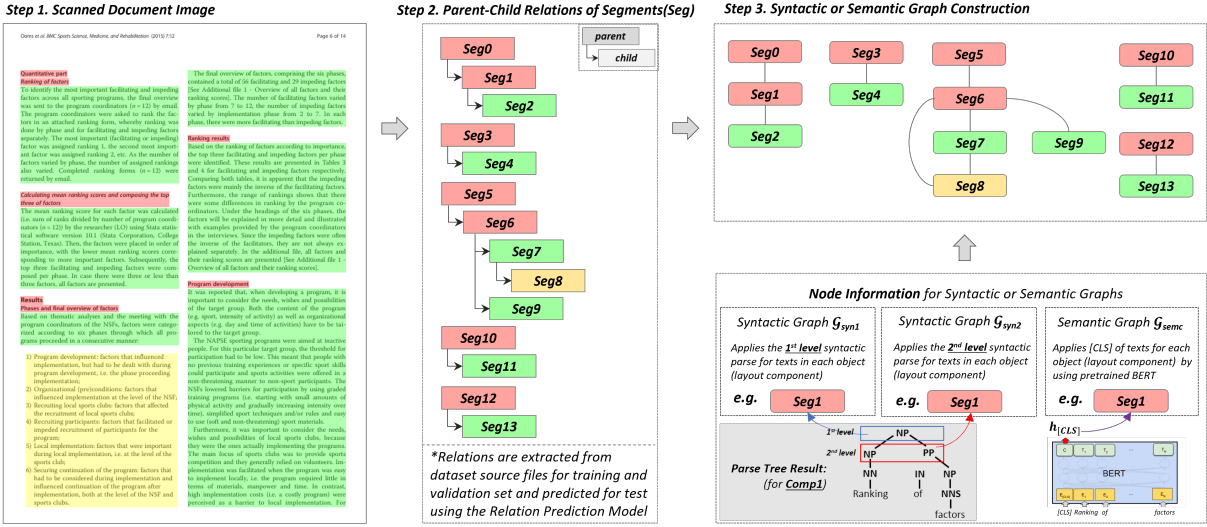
Step 1. Scanned Document Image

Oanes et al. BMC Sports Science, Medicine, and Rehabilitation (2015) 7:12

Page 6 of 14

Quantitative part
Ranking of factors
To identify the most important facilitating and impeding factors across all sporting programs, the final overview was sent to the program coordinators (n = 12) by email. The program coordinators were asked to rank the factors in an attached ranking form, whereby ranking was done by phase and for facilitating and impeding factors separately. The most important (facilitating or impeding) factor was assigned ranking 1, the second most important factor was assigned ranking 2, etc. As the number of factors varied by phase, the number of assigned rankings also varied. Completed ranking forms (n = 12) were returned by email.

Calculating mean ranking scores and composing the top three of factors
The mean ranking score for each factor was calculated (i.e. sum of ranks divided by number of program coordinators (n = 12)) by the researcher (LO) using Stata statistical software version 10.1 (Stata Corporation, College Station, Texas). Then, the factors were placed in order of importance, with the lowest mean ranking scores corresponding to more important factors. Subsequently, the top three facilitating and impeding factors were composed per phase. In case there were three or less than three factors, all factors are presented.

Results
Phases and final overview of factors
Based on thematic analyses and the meeting with the program coordinators of the NSFs, factors were categorized according to six phases through which all programs proceeded in a consecutive manner:

1) Program development: factors that influenced implementation, but had to be dealt with during program development, i.e. the phase preceding implementation;
2) Organizational (pre)conditions: factors that influenced implementation at the level of the NSF;
3) Recruiting local sports clubs: factors that affected the recruitment of local sports clubs;
4) Recruiting participants: factors that facilitated or impeded recruitment of participants for the program;
5) Local implementation: factors that were important during local implementation, i.e. at the level of the sports club;
6) Securing continuation of the program: factors that had to be considered during implementation and influenced continuation of the program after implementation, both at the level of the NSF and sports clubs.

The final overview of factors, comprising the six phases, contained a total of 36 facilitating and 29 impeding factors [See Additional file 1 - Overview of all factors and their ranking scores]. The number of facilitating factors varied by phase from 7 to 12, the number of impeding factors varied by implementation phase from 2 to 7. In each phase, there were more facilitating than impeding factors.

Ranking results
Based on the ranking of factors according to importance, the top three facilitating and impeding factors per phase were identified. These results are presented in Tables 3 and 4 for facilitating factors and impeding factors respectively. Comparing both tables, it is apparent that the impeding factors were mainly the inverse of the facilitating factors. Furthermore, the range of rankings shows that there were some differences in ranking by the program coordinators. Under the headings of the six phases, the factors will be explained in more detail and illustrated with examples provided by the program coordinators in the interviews. Since the impeding factors were often the inverse of the facilitators, they are not always explained separately. In the additional file, all factors and their ranking scores are presented [See Additional file 1 - Overview of all factors and their ranking scores].

Program development
It was reported that, when developing a program, it is important to consider the needs, wishes and possibilities of the target group. Both the content of the program (e.g. sport, intensity of activity) as well as organizational aspects (e.g. day and time of activities) have to be tailored to the target group.
The NAPSE sporting programs were aimed at inactive people. For this particular target group, the threshold for participation had to be low. This meant that people with no previous training experiences or specific sport skills could participate and sports activities were offered in a non-threatening manner to non-sport participants. The NSFs lowered barriers for participation by using graded training programs (i.e. starting with small amounts of physical activity and gradually increasing intensity over time), simplified sport techniques and/or rules and easy to use (soft and non-threatening) sport materials.
Furthermore, it was important to consider the needs, wishes and possibilities of local sports clubs, because they were the ones actually implementing the programs. The main focus of sports clubs was to provide sports competition and they generally relied on volunteers. Implementation was facilitated when the program was easy to implement locally, i.e. the program required little in terms of materials, manpower and time. In contrast, high implementation costs (i.e. a costly program) were perceived as a barrier to local implementation. For

Step 2. Parent-Child Relations of Segments(Seg)

parent
child
Seg0
Seg1
Seg2
Seg3
Seg4
Seg5
Seg6
Seg7
Seg8
Seg9
Seg10
Seg11
Seg12
Seg13

*Relations are extracted from dataset source files for training and validation set and predicted for test using the Relation Prediction Model

Step 3. Syntactic or Semantic Graph Construction

Seg0
Seg1
Seg2
Seg3
Seg4
Seg5
Seg6
Seg7
Seg8
Seg9
Seg10
Seg11
Seg12
Seg13

Node Information for Syntactic or Semantic Graphs

Syntactic Graph $\mathcal{G}_{syn1}$
Applies the 1st level syntactic parse for texts in each object (layout component)
e.g. Seg1

Syntactic Graph $\mathcal{G}_{syn2}$
Applies the 2nd level syntactic parse for texts in each object (layout component)
e.g. Seg1

Semantic Graph $\mathcal{G}_{semc}$
Applies [CLS] of texts for each object (layout component) by using pretrained BERT
e.g. Seg1

1st level
2nd level
NP
NP
PP
NN
IN
NP
NNS
Ranking
of
factors
Parse Tree Result: (for Comp1)

$h_{[CLS]}$
C
$T_1$
$T_2$
$T_N$
BERT
$E_{[CLS]}$
$E_1$
$E_2$
$E_N$
[CLS] Ranking of factors